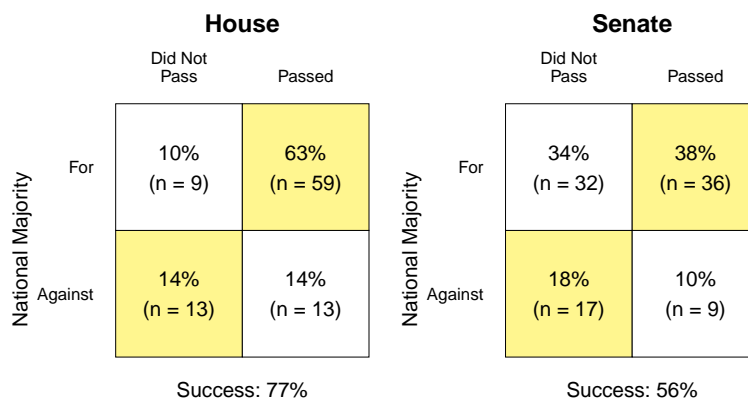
House

| National Majority | Did Not Pass | Passed |
|---|---|---|
| For | 10% (n = 9) | 63% (n = 59) |
| Against | 14% (n = 13) | 14% (n = 13) |

Success: 77%

Senate

| National Majority | Did Not Pass | Passed |
|---|---|---|
| For | 34% (n = 32) | 38% (n = 36) |
| Against | 18% (n = 17) | 10% (n = 9) |

Success: 56%